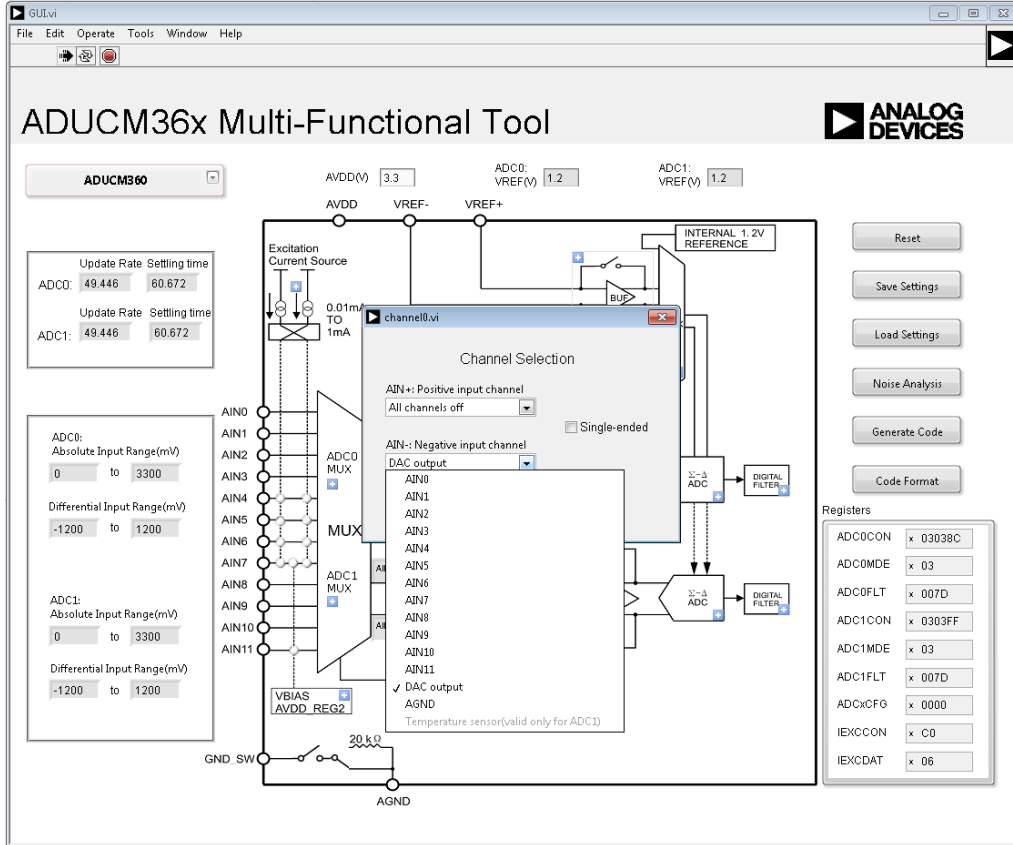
GUI.vi

File Edit Operate Tools Window Help

ADUCM36x Multi-Functional Tool

ANALOG DEVICES

ADUCM360

AVDD(V) 3.3

ADC0: VREF(V) 1.2

ADC1: VREF(V) 1.2

AVDD VREF- VREF+

INTERNAL 1.2V REFERENCE

Excitation Current Source

0.01mA TO 1mA

BUF

ADC0: Update Rate 49.446 Settling time 60.672

ADC1: Update Rate 49.446 Settling time 60.672

ADC0:
Absolute Input Range(mV)
0 to 3300

Differential Input Range(mV)
-1200 to 1200

ADC1:
Absolute Input Range(mV)
0 to 3300

Differential Input Range(mV)
-1200 to 1200

AIN0 AIN1 AIN2 AIN3 AIN4 AIN5 AIN6 AIN7 AIN8 AIN9 AIN10 AIN11

ADC0 MUX

MUX

ADC1 MUX

VBIAS
AVDD_REG2

GND_SW

20 kΩ

AGND

channel0.vi

Channel Selection

AIN+: Positive input channel
All channels off

Single-ended

AIN-: Negative input channel
DAC output

AIN0
AIN1
AIN2
AIN3
AIN4
AIN5
AIN6
AIN7
AIN8
AIN9
AIN10
AIN11
✓ DAC output
AGND
Temperature sensor(valid only for ADC1)

Σ-Δ ADC
DIGITAL FILTER

Σ-Δ ADC
DIGITAL FILTER

Reset
Save Settings
Load Settings
Noise Analysis
Generate Code
Code Format

Registers

| | |
|---|---|
| ADC0CON | x 03038C |
| ADC0MDE | x 03 |
| ADC0FLT | x 007D |
| ADC1CON | x 0303FF |
| ADC1MDE | x 03 |
| ADC1FLT | x 007D |
| ADCxCFG | x 0000 |
| IEXCCON | x C0 |
| IEXCDAT | x 06 |